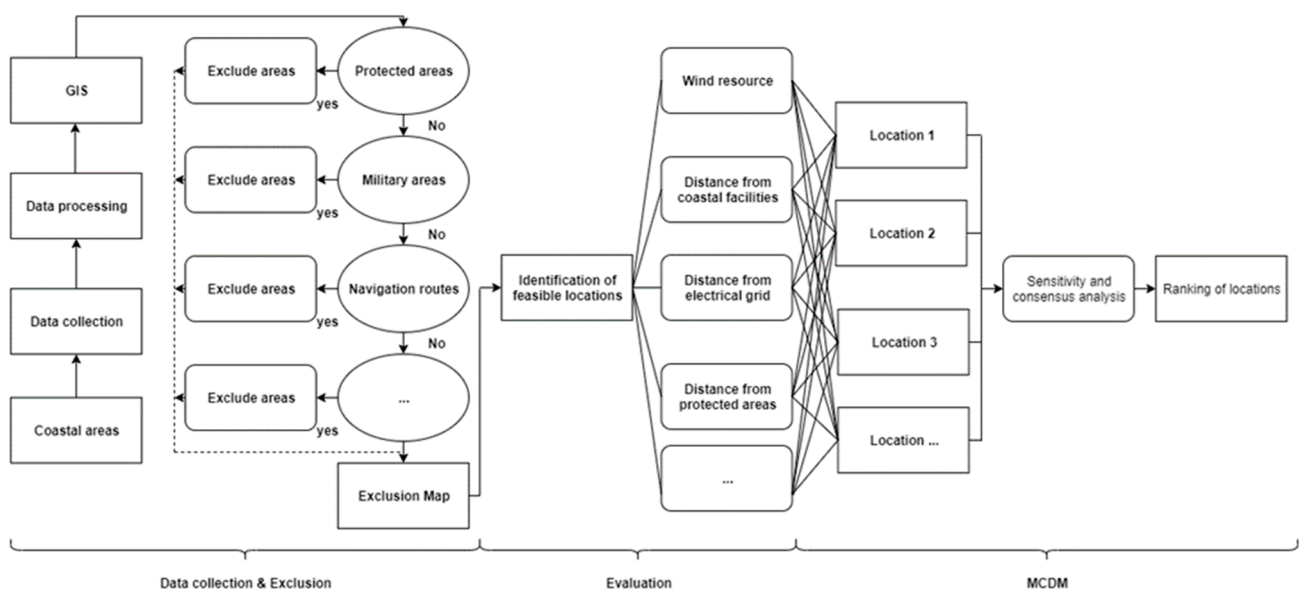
GIS

Data processing

Data collection

Coastal areas

Exclude areas

yes

Protected areas

No

Exclude areas

yes

Military areas

No

Exclude areas

yes

Navigation routes

No

Exclude areas

yes

...

Exclusion Map

Identification of feasible locations

Wind resource

Distance from coastal facilities

Distance from electrical grid

Distance from protected areas

...

Location 1

Location 2

Location 3

Location ...

Sensitivity and consensus analysis

Ranking of locations

Data collection & Exclusion

Evaluation

MCDM